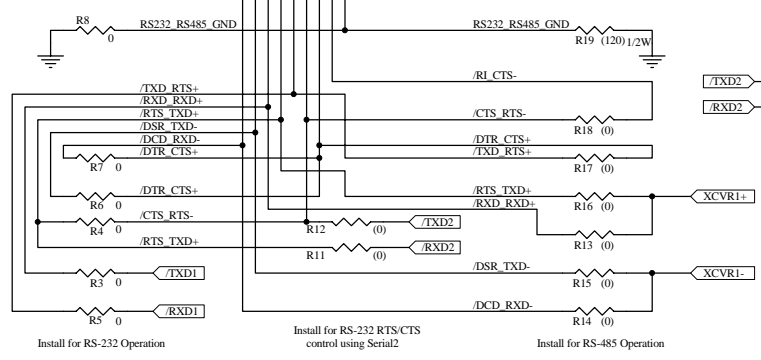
R8
0
RS232_RS485_GND
RS232_RS485_GND
R19 (120) 1/2W
/RI_CTS-
/TXD2
/RXD2
/TXD_RTS+
/RXD_RXD+
/RTS_TXD+
/DSR_TXD-
/DCD_RXD-
/DTR_CTS+
R7 0
/CTS_RTS-
R18 (0)
/DTR_CTS+
/TXD_RTS+
R17 (0)
/DTR_CTS+
R6 0
/RTS_TXD+
/RXD_RXD+
R16 (0)
XCVR1+
/CTS_RTS-
R4 0
R12 (0)
/TXD2
/RTS_TXD+
R11 (0)
/RXD2
R13 (0)
/DSR_TXD-
XCVR1-
R3 0
/TXD1
R15 (0)
/DCD_RXD-
R5 0
/RXD1
R14 (0)
Install for RS-232 Operation
Install for RS-232 RTS/CTS control using Serial2
Install for RS-485 Operation